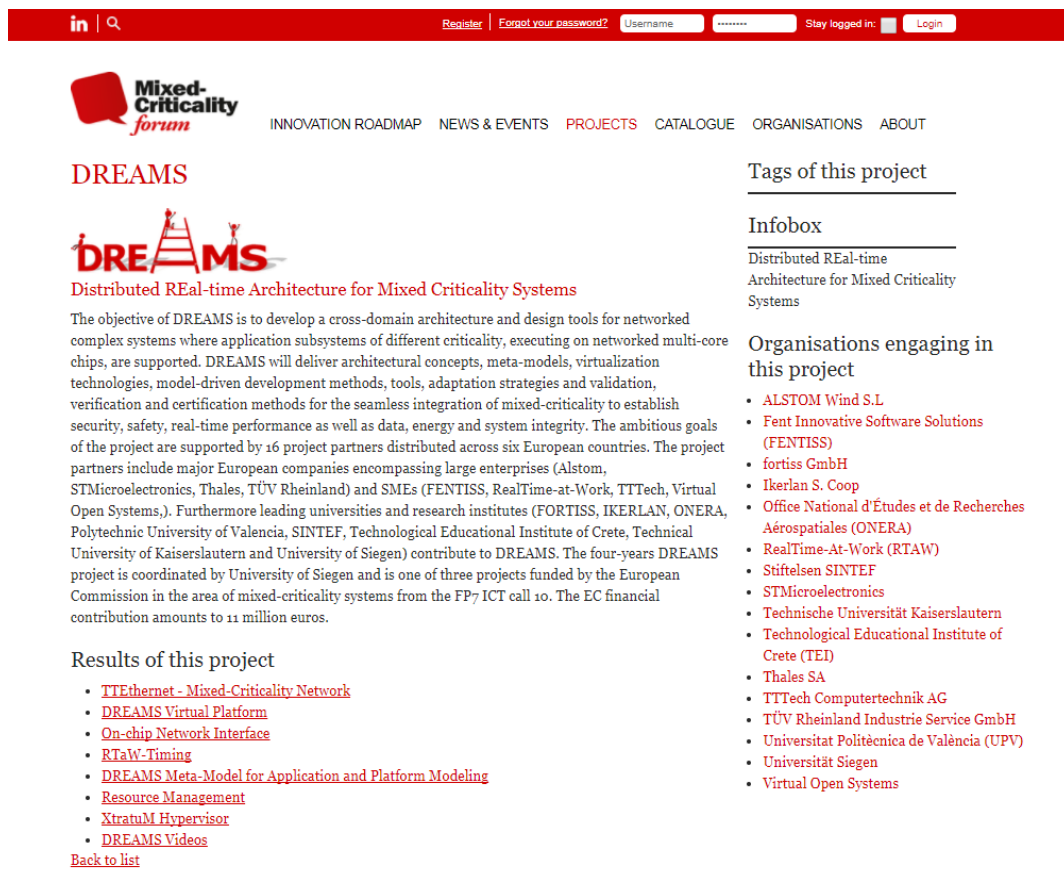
in | Register | Forgot your password? Username •••••••• Stay logged in: Login

Mixed-Criticality forum

INNOVATION ROADMAP NEWS & EVENTS PROJECTS CATALOGUE ORGANISATIONS ABOUT

DREAMS

DREAMS

Distributed REal-time Architecture for Mixed Criticality Systems

The objective of DREAMS is to develop a cross-domain architecture and design tools for networked complex systems where application subsystems of different criticality, executing on networked multi-core chips, are supported. DREAMS will deliver architectural concepts, meta-models, virtualization technologies, model-driven development methods, tools, adaptation strategies and validation, verification and certification methods for the seamless integration of mixed-criticality to establish security, safety, real-time performance as well as data, energy and system integrity. The ambitious goals of the project are supported by 16 project partners distributed across six European countries. The project partners include major European companies encompassing large enterprises (Alstom, STMicroelectronics, Thales, TÜV Rheinland) and SMEs (FENTISS, RealTime-at-Work, TTTech, Virtual Open Systems,). Furthermore leading universities and research institutes (FORTISS, IKERLAN, ONERA, Polytechnic University of Valencia, SINTEF, Technological Educational Institute of Crete, Technical University of Kaiserslautern and University of Siegen) contribute to DREAMS. The four-years DREAMS project is coordinated by University of Siegen and is one of three projects funded by the European Commission in the area of mixed-criticality systems from the FP7 ICT call 10. The EC financial contribution amounts to 11 million euros.

Results of this project

- TTEthernet - Mixed-Criticality Network
- DREAMS Virtual Platform
- On-chip Network Interface
- RTaW-Timing
- DREAMS Meta-Model for Application and Platform Modeling
- Resource Management
- XtratuM Hypervisor
- DREAMS Videos

Back to list

Tags of this project

Infobox

Distributed REal-time Architecture for Mixed Criticality Systems

Organisations engaging in this project

- ALSTOM Wind S.L
- Fent Innovative Software Solutions (FENTISS)
- fortiss GmbH
- Ikerlan S. Coop
- Office National d'Études et de Recherches Aérospatiales (ONERA)
- RealTime-At-Work (RTAW)
- Stiftelsen SINTEF
- STMicroelectronics
- Technische Universität Kaiserslautern
- Technological Educational Institute of Crete (TEI)
- Thales SA
- TTTech Computertechnik AG
- TÜV Rheinland Industrie Service GmbH
- Universitat Politècnica de València (UPV)
- Universität Siegen
- Virtual Open Systems